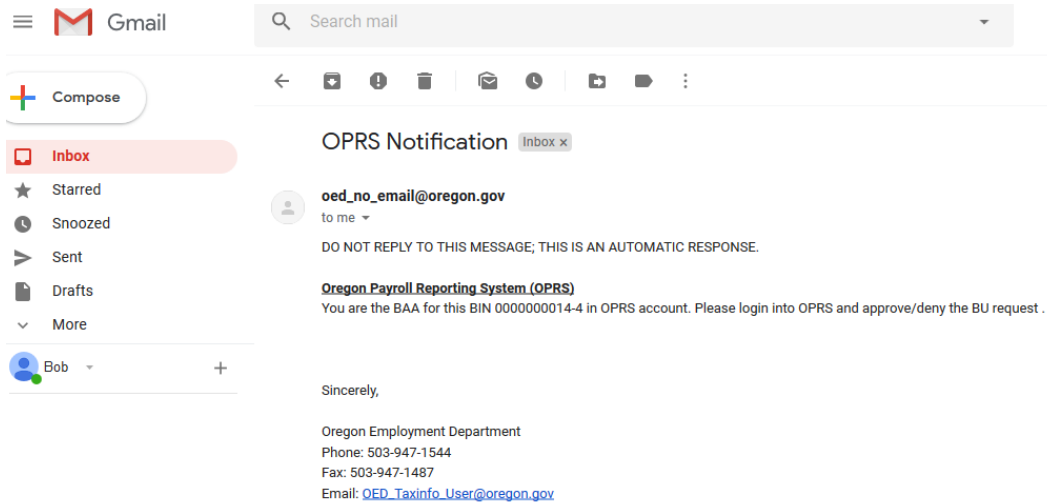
Gmail

Search mail

Compose

Inbox

Starred

Snoozed

Sent

Drafts

More

Bob

OPRS Notification Inbox ×

oed_no_email@oregon.gov
to me

DO NOT REPLY TO THIS MESSAGE; THIS IS AN AUTOMATIC RESPONSE.

Oregon Payroll Reporting System (OPRS)
You are the BAA for this BIN 0000000014-4 in OPRS account. Please login into OPRS and approve/deny the BU request .

Sincerely,

Oregon Employment Department
Phone: 503-947-1544
Fax: 503-947-1487
Email: OED_Taxinfo_User@oregon.gov